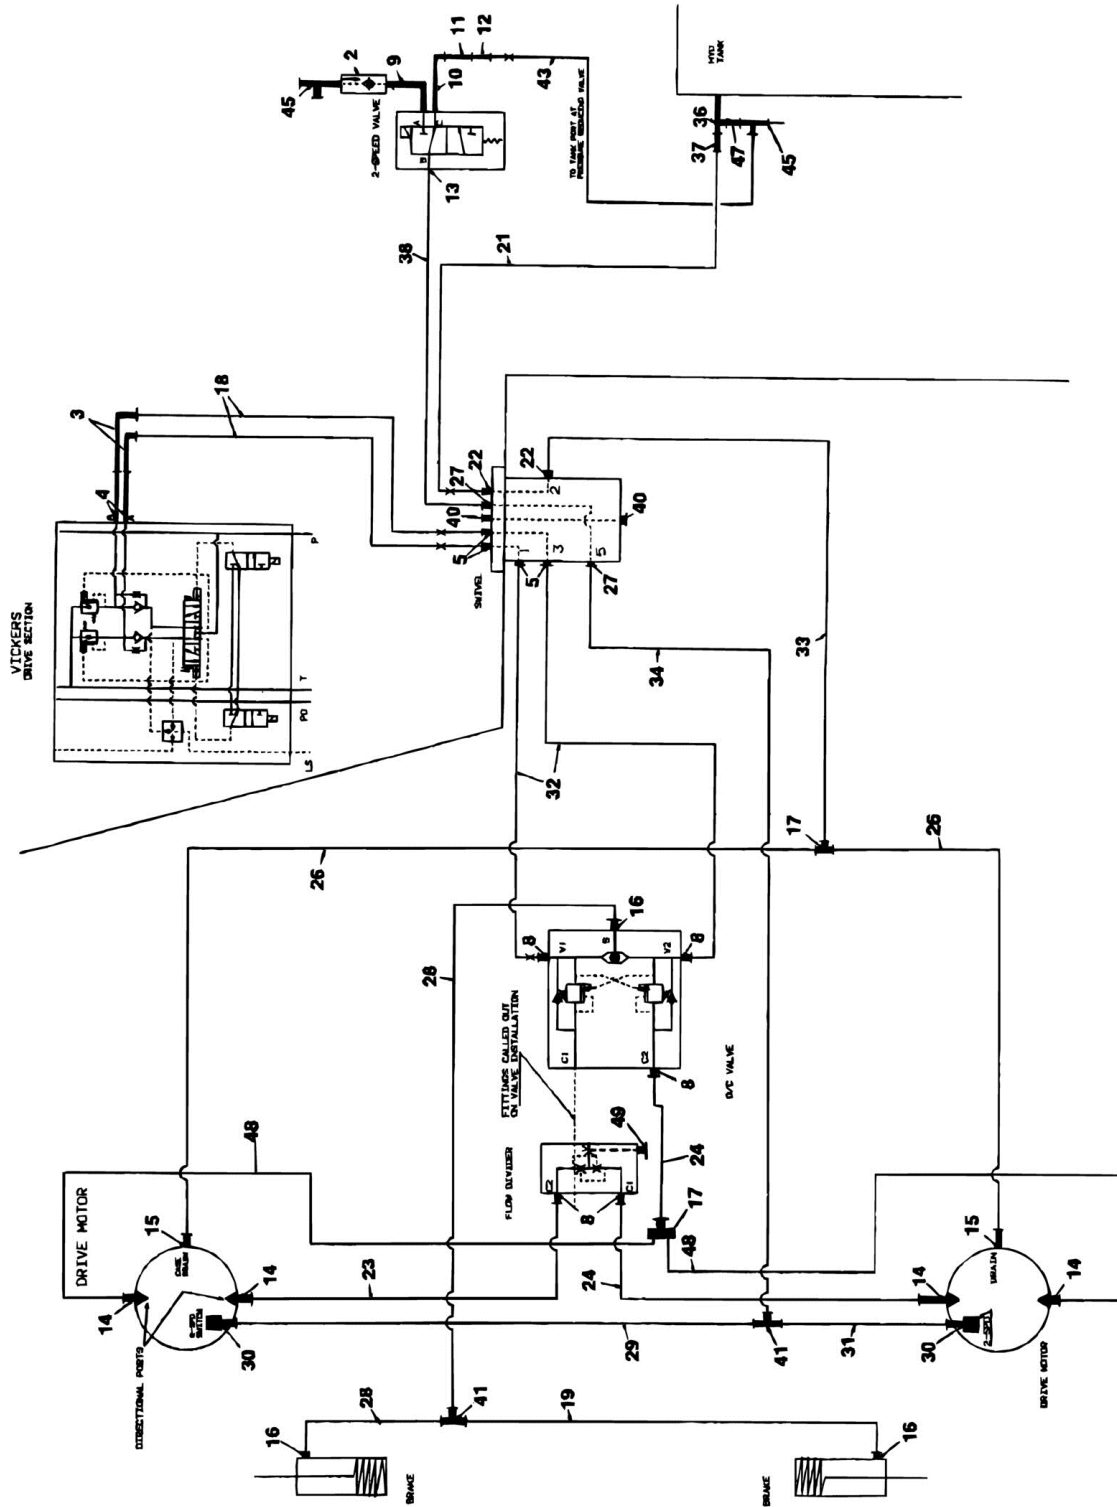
45
2
9
11
12
10
43
2-SPEED VALVE
13
TO TANK PORT AT PRESSURE REDUCING VALVE
HYD TANK
36
37
47
45
38
21
VICKERS DRIVE SECTION
3
18
4
P
T
PO
LS
SWIVEL
22
27
40
5
22
2
40
1
3
5
5
27
34
33
32
17
26
26
16
8
8
V1
V2
C1
C2
28
FITTINGS CALLED OUT ON VALVE INSTALLATION
D/C VALVE
8
49
FLOW DIVIDER
C2
C1
8
24
17
48
48
DRIVE MOTOR
15
CASE DRAIN
14
14
23
24
2-SPD SWITCH
30
29
41
31
DIRECTIONAL PORTS
15
DRAIN
14
14
2-SPD
30
DRIVE MOTOR
16
28
41
19
16
BRAKE
BRAKE